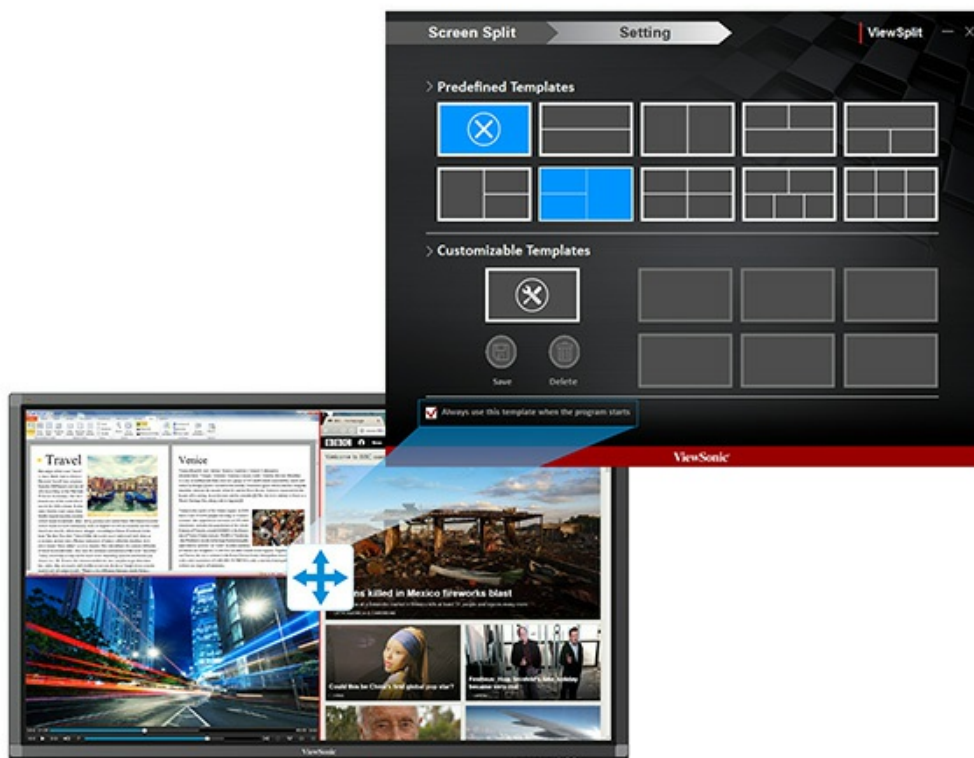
Screen Split

Setting

ViewSplit

Predefined Templates

Customizable Templates

Save

Delete

Always use this template when the program starts

ViewSonic

Travel

Venice

BBC

Welcome to BBC.com

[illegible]ns killed in Mexico fireworks blast

Could this be China's first global pop star?

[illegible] became very real

ViewSonic